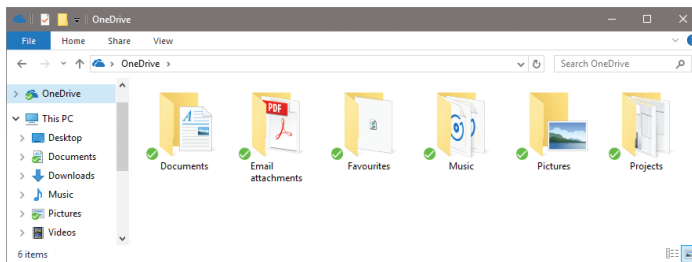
OneDrive

File Home Share View

OneDrive

Search OneDrive

OneDrive
This PC
Desktop
Documents
Downloads
Music
Pictures
Videos

PDF

Documents
Email attachments
Favourites
Music
Pictures
Projects

6 items